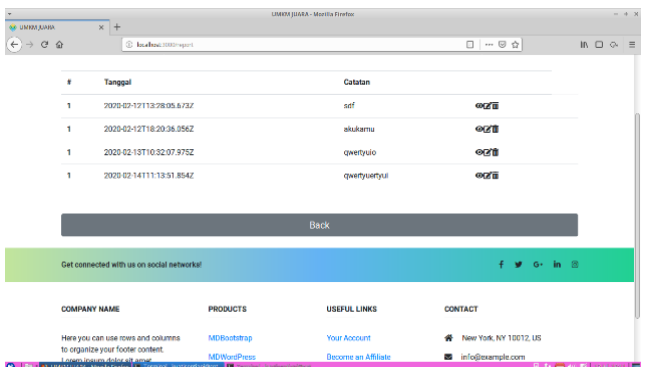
UMKM JUARA - Mozilla Firefox

UMKM JUARA ×

localhost:3000/report

| # | Tanggal | Catatan |
|---|---|---|
| 1 | 2020-02-12T13:28:05.673Z | sdf |
| 1 | 2020-02-12T18:20:36.056Z | akukamu |
| 1 | 2020-02-13T10:32:07.975Z | qwertyuio |
| 1 | 2020-02-14T11:13:51.854Z | qwertyuertyui |

Back

Get connected with us on social networks!

COMPANY NAME

Here you can use rows and columns to organize your footer content. Lorem ipsum dolor sit amet

PRODUCTS

MDBootstrap

MDWordPress

USEFUL LINKS

Your Account

Become an Affiliate

CONTACT

New York, NY 10012, US

info@example.com